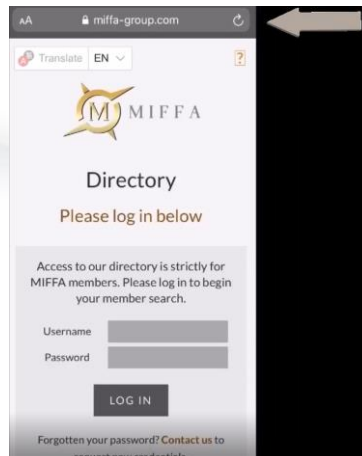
AA miffa-group.com

Translate EN

?

M MIFFA

Directory

Please log in below

Access to our directory is strictly for MIFFA members. Please log in to begin your member search.

Username

Password

LOG IN

Forgotten your password? Contact us to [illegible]